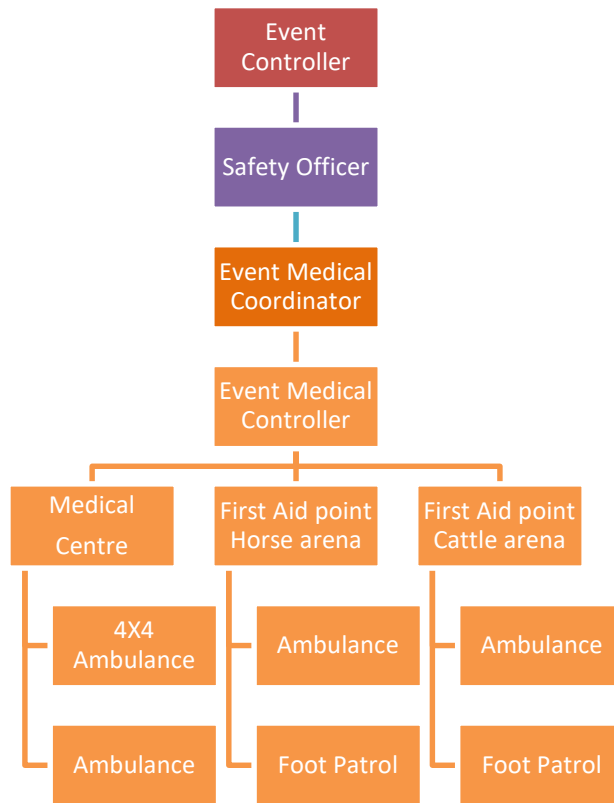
Event Controller

Safety Officer

Event Medical Coordinator

Event Medical Controller

Medical Centre

4X4 Ambulance

Ambulance

First Aid point Horse arena

Ambulance

Foot Patrol

First Aid point Cattle arena

Ambulance

Foot Patrol